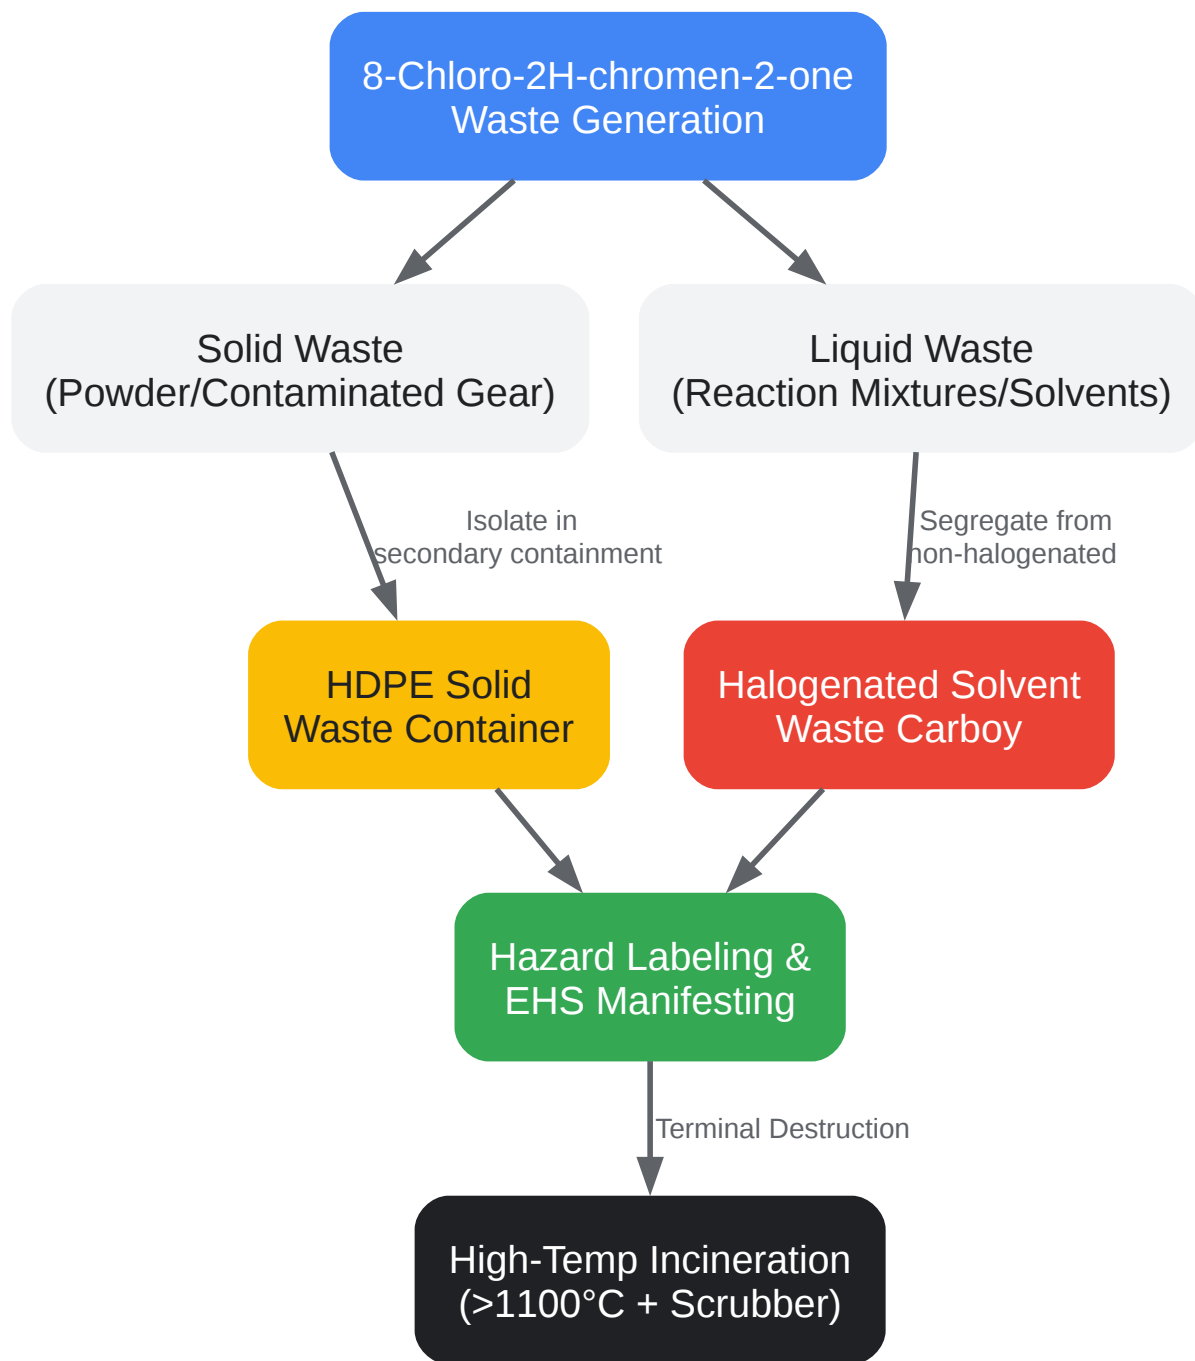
8-Chloro-2H-chromen-2-one Waste Generation

Solid Waste (Powder/Contaminated Gear)

Liquid Waste (Reaction Mixtures/Solvents)

Isolate in secondary containment

Segregate from non-halogenated

HDPE Solid Waste Container

Halogenated Solvent Waste Carboy

Hazard Labeling & EHS Manifesting

Terminal Destruction

High-Temp Incineration (>1100°C + Scrubber)